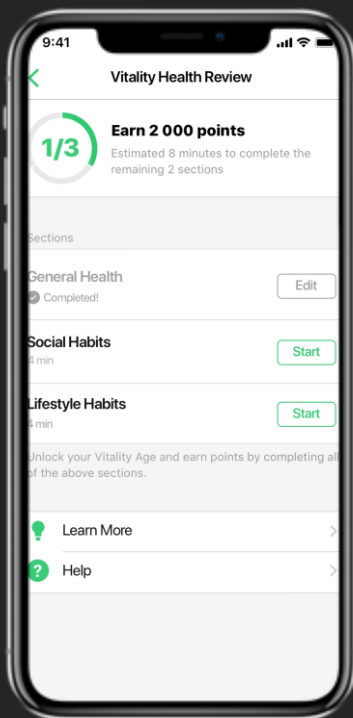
9:41

Vitality Health Review

1/3

Earn 2 000 points

Estimated 8 minutes to complete the remaining 2 sections

Sections

General Health

Completed!

Edit

Social Habits

4 min

Start

Lifestyle Habits

4 min

Start

Unlock your Vitality Age and earn points by completing all of the above sections.

Learn More

Help